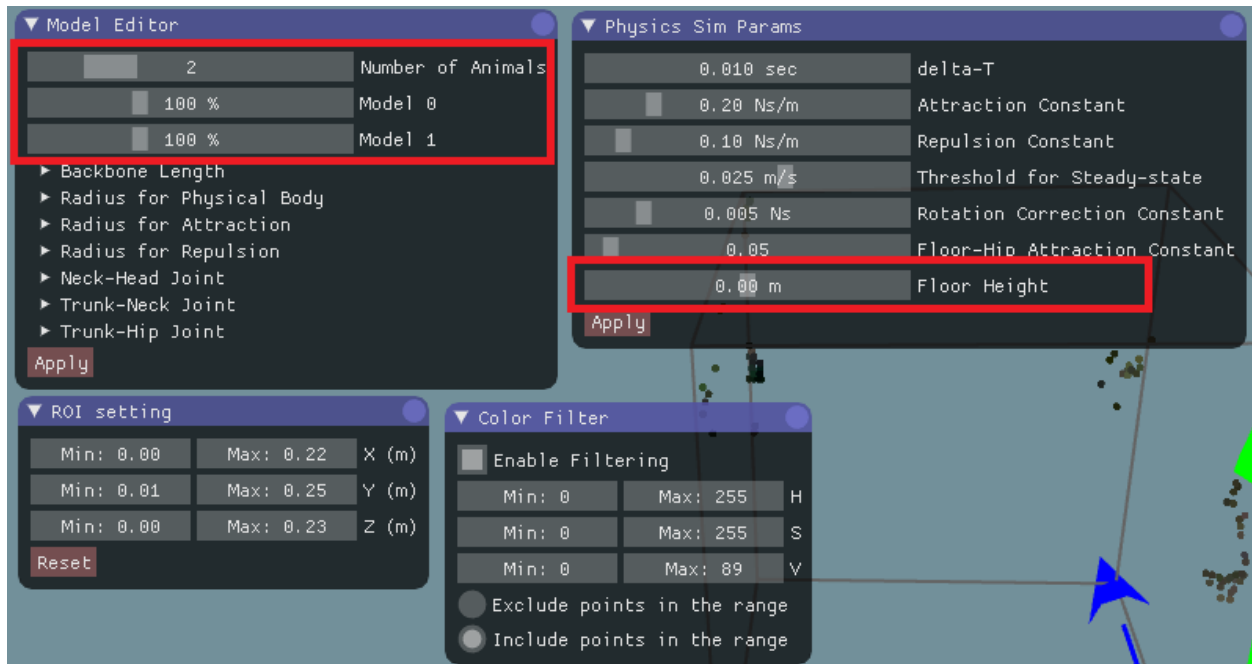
Model Editor

| 2 | Number of Animals |
|---|---|
| 100 % | Model 0 |
| 100 % | Model 1 |

Backbone Length
Radius for Physical Body
Radius for Attraction
Radius for Repulsion
Neck-Head Joint
Trunk-Neck Joint
Trunk-Hip Joint
Apply

Physics Sim Params

| 0.010 sec | delta-T |
|---|---|
| 0.20 Ns/m | Attraction Constant |
| 0.10 Ns/m | Repulsion Constant |
| 0.025 m/s | Threshold for Steady-state |
| 0.005 Ns | Rotation Correction Constant |
| 0.05 | Floor-Hip Attraction Constant |
| 0.00 m | Floor Height |

Apply

ROI setting

| Min: 0.00 | Max: 0.22 | X (m) |
|---|---|---|
| Min: 0.01 | Max: 0.25 | Y (m) |
| Min: 0.00 | Max: 0.23 | Z (m) |

Reset

Color Filter
Enable Filtering

| Min: 0 | Max: 255 | H |
|---|---|---|
| Min: 0 | Max: 255 | S |
| Min: 0 | Max: 89 | V |

Exclude points in the range
Include points in the range